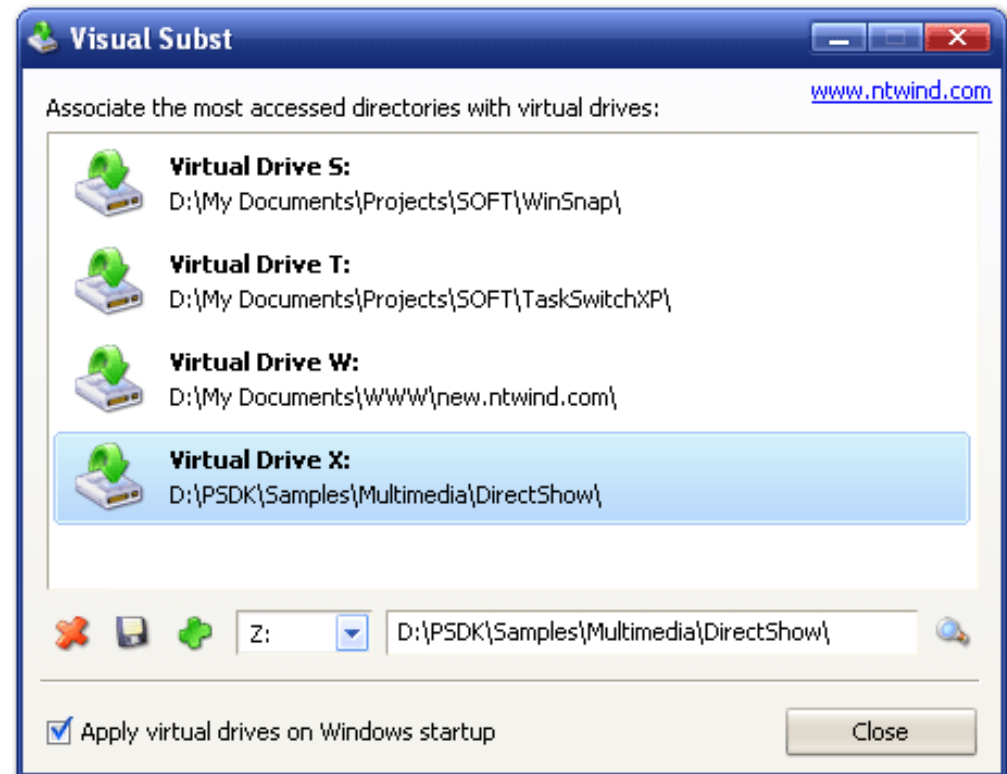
Visual Subst

www.ntwind.com

Associate the most accessed directories with virtual drives:

Virtual Drive S:
D:\My Documents\Projects\SOFT\WinSnap\

Virtual Drive T:
D:\My Documents\Projects\SOFT\TaskSwitchXP\

Virtual Drive W:
D:\My Documents\WWW\new.ntwind.com\

Virtual Drive X:
D:\PSDK\Samples\Multimedia\DirectShow\

Z:

D:\PSDK\Samples\Multimedia\DirectShow\

Apply virtual drives on Windows startup

Close